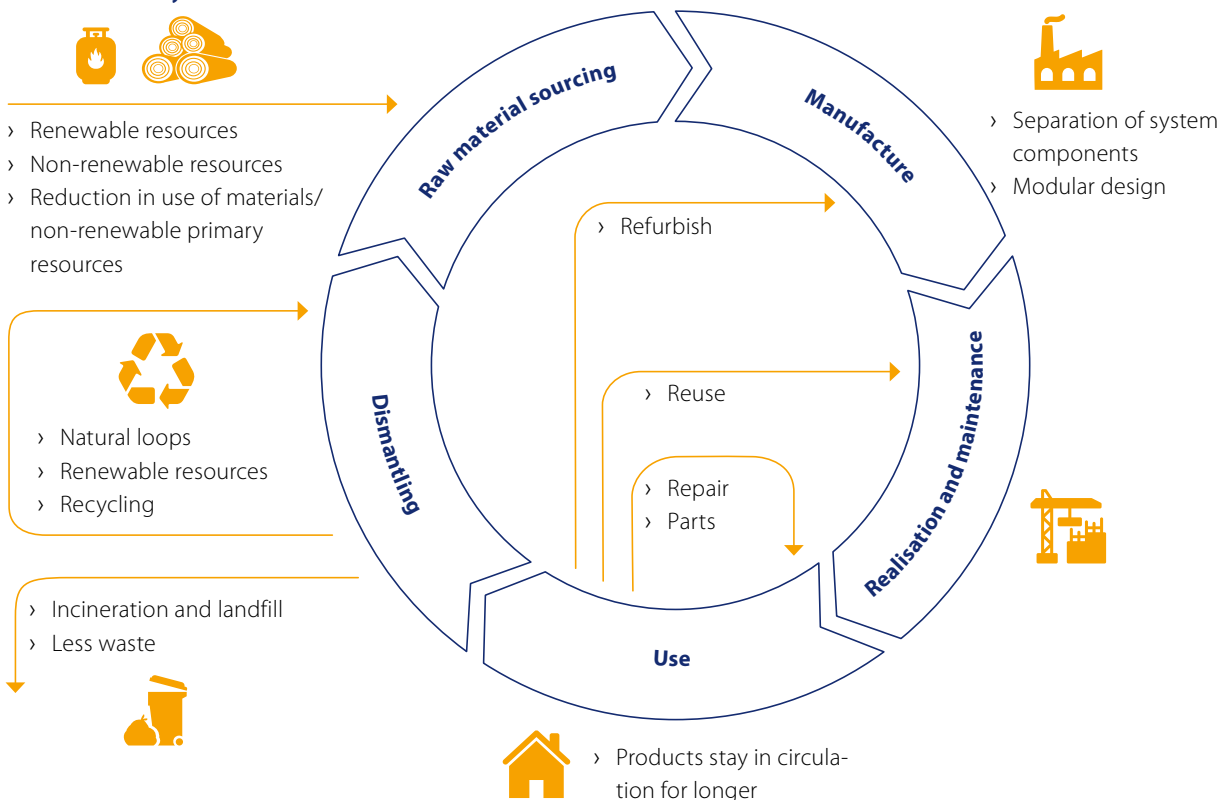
› Renewable resources
› Non-renewable resources
› Reduction in use of materials/ non-renewable primary resources

Raw material sourcing

Manufacture

› Separation of system components
› Modular design

› Refurbish

› Reuse

› Repair
› Parts

Realisation and maintenance

Dismantling

› Natural loops
› Renewable resources
› Recycling

› Incineration and landfill
› Less waste

Use

› Products stay in circulation for longer